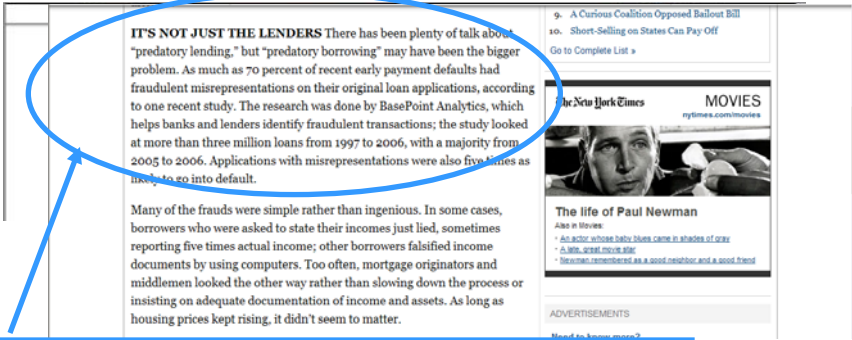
IT'S NOT JUST THE LENDERS There has been plenty of talk about "predatory lending," but "predatory borrowing" may have been the bigger problem. As much as 70 percent of recent early payment defaults had fraudulent misrepresentations on their original loan applications, according to one recent study. The research was done by BasePoint Analytics, which helps banks and lenders identify fraudulent transactions; the study looked at more than three million loans from 1997 to 2006, with a majority from 2005 to 2006. Applications with misrepresentations were also five times as likely to go into default.

Many of the frauds were simple rather than ingenious. In some cases, borrowers who were asked to state their incomes just lied, sometimes reporting five times actual income; other borrowers falsified income documents by using computers. Too often, mortgage originators and middlemen looked the other way rather than slowing down the process or insisting on adequate documentation of income and assets. As long as housing prices kept rising, it didn't seem to matter.

9. A Curious Coalition Opposed Bailout Bill
10. Short-Selling on States Can Pay Off
Go to Complete List »

The New York Times MOVIES
nytimes.com/movies

The life of Paul Newman
Also in Movies:
An actor whose baby blues came in shades of gray
A late, great movie star
Newman remembered as a good neighbor and a good friend

ADVERTISEMENTS

Need to know more?